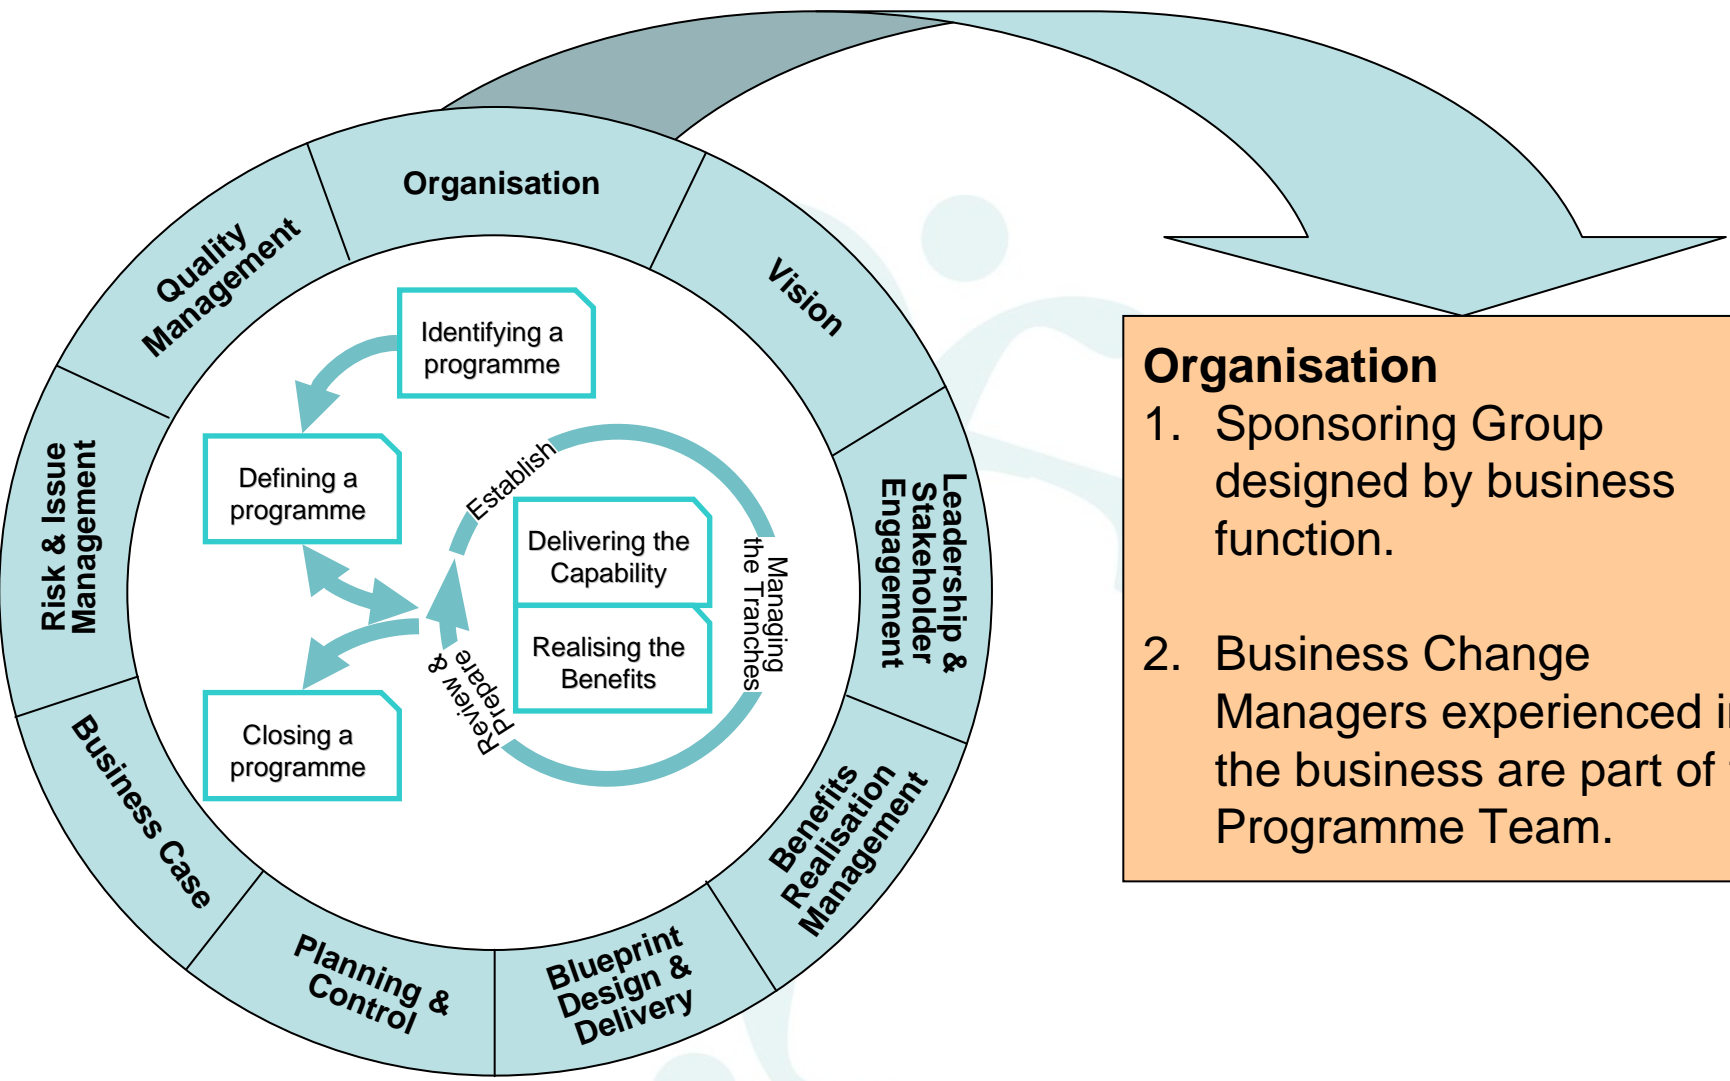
Organisation

Vision

Leadership & Stakeholder Engagement

Benefits Realisation Management

Blueprint Design & Delivery

Planning & Control

Business Case

Risk & Issue Management

Quality Management

Identifying a programme

Defining a programme

Closing a programme

Establish

Managing the Tranches

Review & Prepare

Delivering the Capability

Realising the Benefits

Organisation
1. Sponsoring Group designed by business function.

2. Business Change Managers experienced i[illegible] the business are part of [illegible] Programme Team.